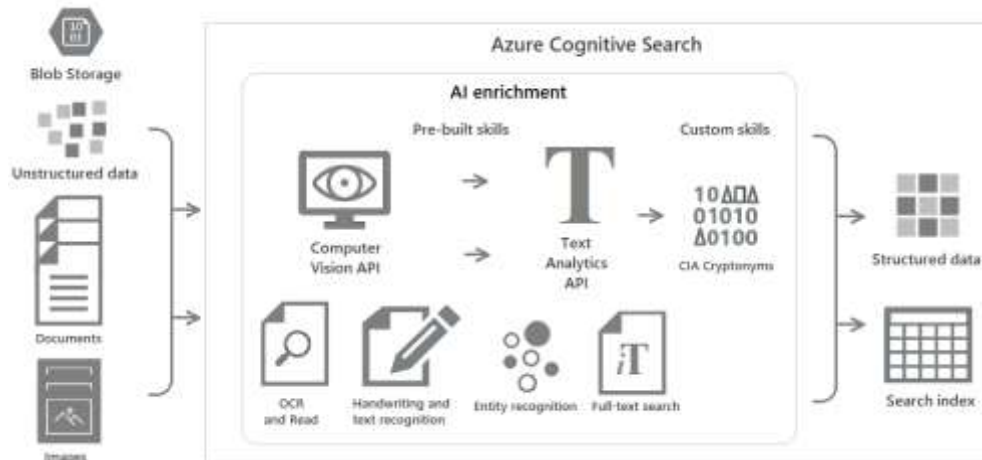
10
01

Blob Storage

Unstructured data

Documents

Images

Azure Cognitive Search

AI enrichment

Pre-built skills

Custom skills

Computer Vision API

T

Text Analytics API

10ΔΠΔ
01010
Δ0100

CIA Cryptonyms

OCR and Read

Handwriting and text recognition

Entity recognition

iT

Full-text search

Structured data

Search index